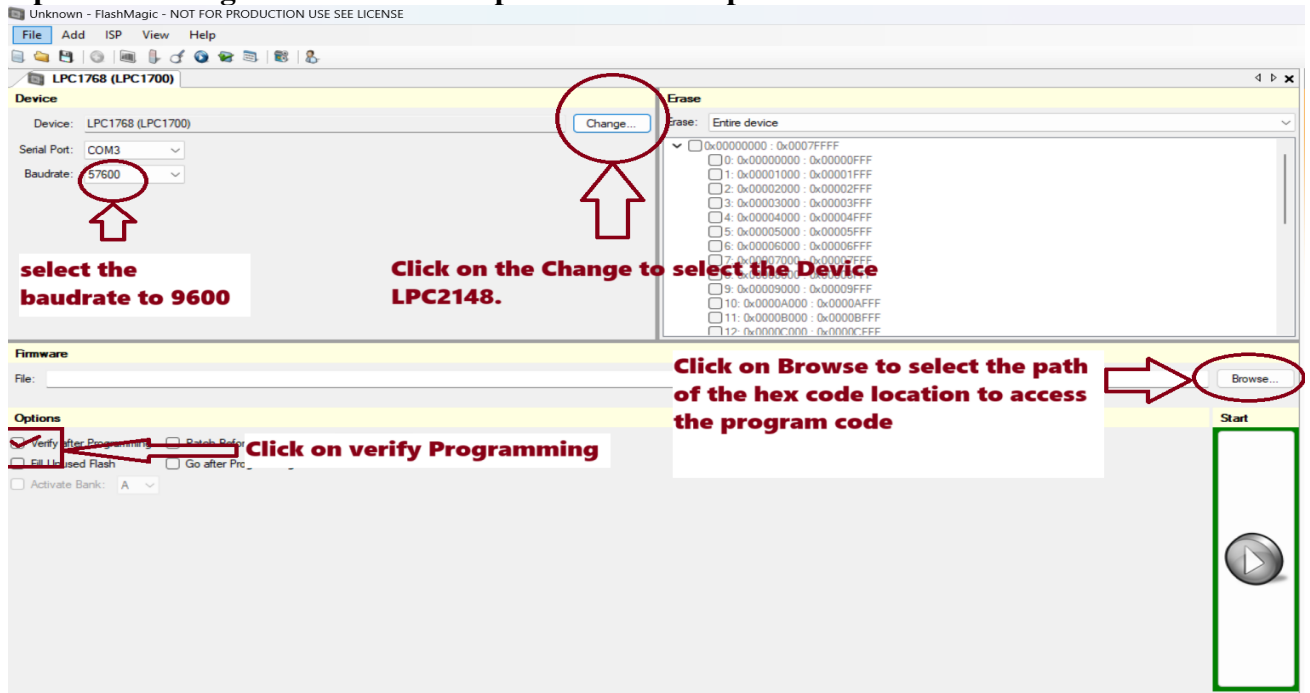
Unknown - FlashMagic - NOT FOR PRODUCTION USE SEE LICENSE

File Add ISP View Help

LPC1768 (LPC1700)

Device

Device: LPC1768 (LPC1700)

Change...

Serial Port: COM3

Baudrate: 57600

select the baudrate to 9600

Click on the Change to select the Device LPC2148.

Erase

Erase: Entire device

0x00000000 : 0x0007FFFF
0: 0x00000000 : 0x00000FFF
1: 0x00001000 : 0x00001FFF
2: 0x00002000 : 0x00002FFF
3: 0x00003000 : 0x00003FFF
4: 0x00004000 : 0x00004FFF
5: 0x00005000 : 0x00005FFF
6: 0x00006000 : 0x00006FFF
7: 0x00007000 : 0x00007FFF
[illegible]
9: 0x00009000 : 0x00009FFF
10: 0x0000A000 : 0x0000AFFF
11: 0x0000B000 : 0x0000BFFF
12: 0x0000C000 : 0x0000CFFF

Firmware

File:

Click on Browse to select the path of the hex code location to access the program code

Browse...

Options

Verify after Programming

Batch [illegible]

Click on verify Programming

Fill Unused Flash

Go after Pro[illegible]

Activate Bank: A

Start